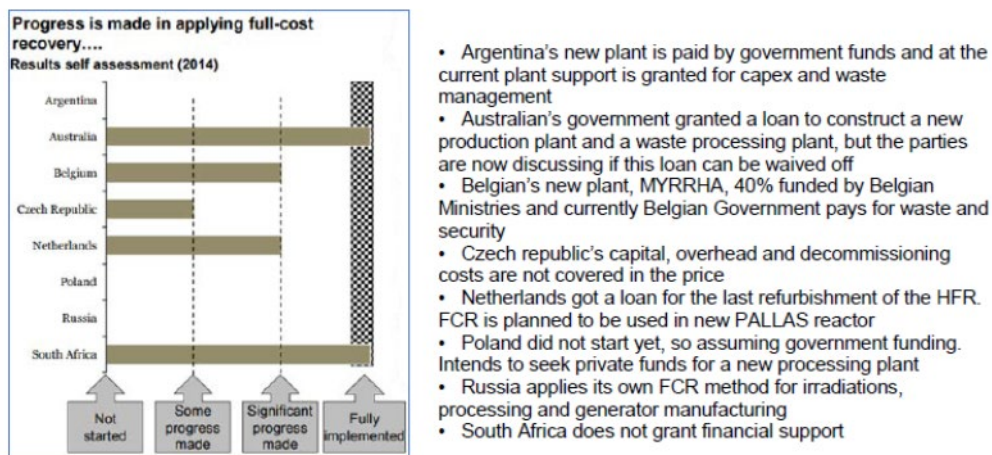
Progress is made in applying full-cost recovery….
Results self assessment (2014)

Argentina
Australia
Belgium
Czech Republic
Netherlands
Poland
Russia
South Africa

Not started
Some progress made
Significant progress made
Fully implemented

• Argentina's new plant is paid by government funds and at the current plant support is granted for capex and waste management
• Australian's government granted a loan to construct a new production plant and a waste processing plant, but the parties are now discussing if this loan can be waived off
• Belgian's new plant, MYRRHA, 40% funded by Belgian Ministries and currently Belgian Government pays for waste and security
• Czech republic's capital, overhead and decommissioning costs are not covered in the price
• Netherlands got a loan for the last refurbishment of the HFR. FCR is planned to be used in new PALLAS reactor
• Poland did not start yet, so assuming government funding. Intends to seek private funds for a new processing plant
• Russia applies its own FCR method for irradiations, processing and generator manufacturing
• South Africa does not grant financial support